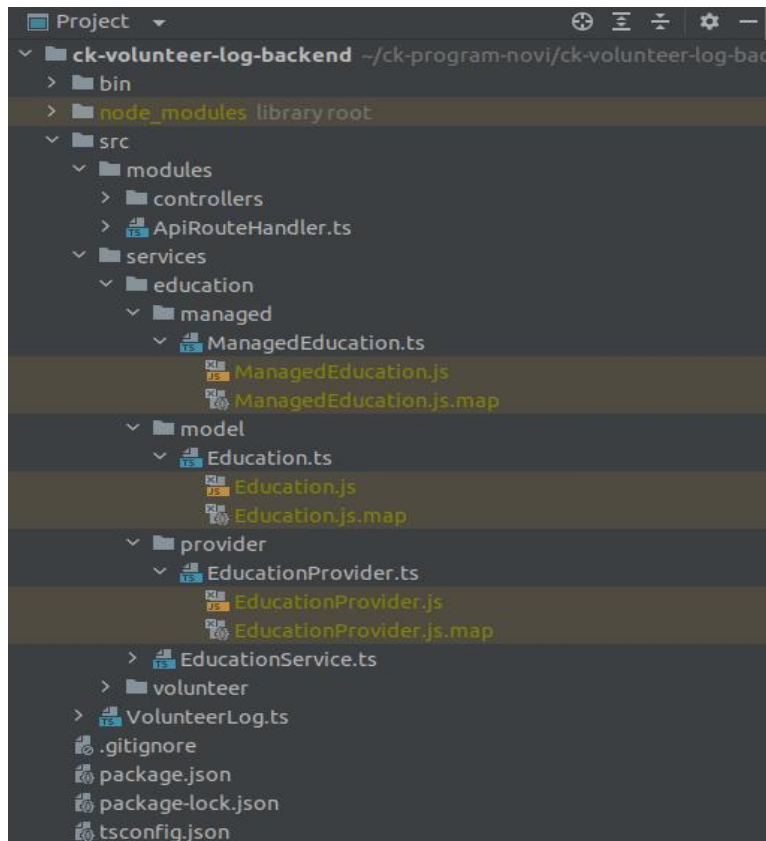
Project

ck-volunteer-log-backend ~/ck-program-novi/ck-volunteer-log-bac

bin

node_modules library root

src

modules

controllers

ApiRouteHandler.ts

services

education

managed

ManagedEducation.ts

ManagedEducation.js

ManagedEducation.js.map

model

Education.ts

Education.js

Education.js.map

provider

EducationProvider.ts

EducationProvider.js

EducationProvider.js.map

EducationService.ts

volunteer

VolunteerLog.ts

.gitignore

package.json

package-lock.json

tsconfig.json